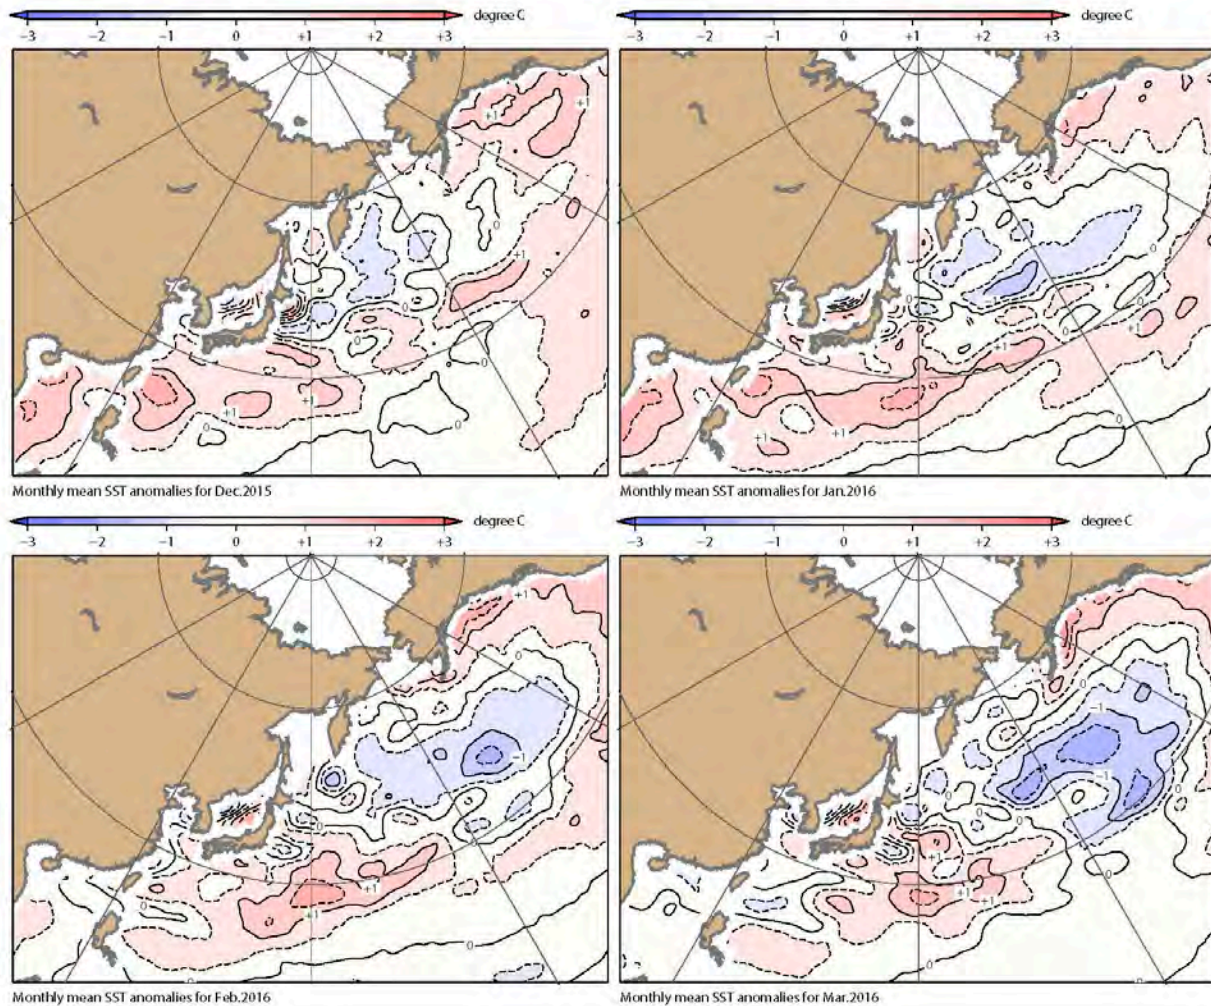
-3 -2 -1 0 +1 +2 +3 degree C

+1
+1
0
+1
0
+1
+1
0
0

Monthly mean SST anomalies for Dec.2015

-3 -2 -1 0 +1 +2 +3 degree C

+1
0
-1
0
+1
+1
+1
+1
0

Monthly mean SST anomalies for Jan.2016

-3 -2 -1 0 +1 +2 +3 degree C

+1
0
-1
0
0
+1
+1
0
0

Monthly mean SST anomalies for Feb.2016

-3 -2 -1 0 +1 +2 +3 degree C

0
-1
-1
0
+1
+1
+1
0
0

Monthly mean SST anomalies for Mar.2016